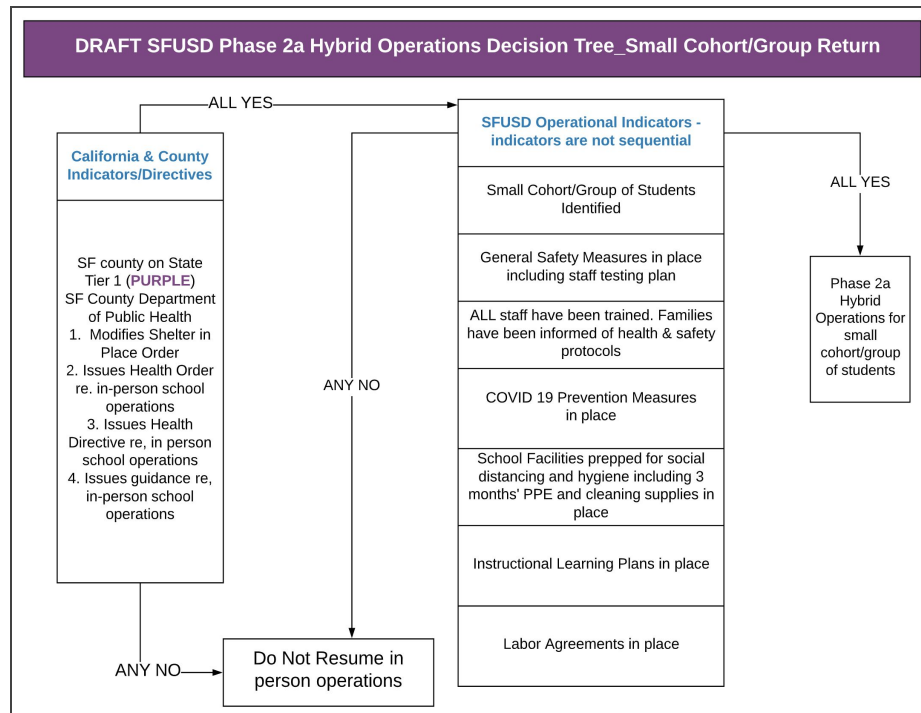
DRAFT SFUSD Phase 2a Hybrid Operations Decision Tree_Small Cohort/Group Return

ALL YES

California & County Indicators/Directives

SF county on State Tier 1 (PURPLE)
SF County Department of Public Health
1. Modifies Shelter in Place Order
2. Issues Health Order re. in-person school operations
3. Issues Health Directive re, in person school operations
4. Issues guidance re, in-person school operations

ANY NO

SFUSD Operational Indicators - indicators are not sequential

Small Cohort/Group of Students Identified

General Safety Measures in place including staff testing plan

ALL staff have been trained. Families have been informed of health & safety protocols

COVID 19 Prevention Measures in place

School Facilities prepped for social distancing and hygiene including 3 months' PPE and cleaning supplies in place

Instructional Learning Plans in place

Labor Agreements in place

ANY NO

ALL YES

Phase 2a Hybrid Operations for small cohort/group of students

Do Not Resume in person operations